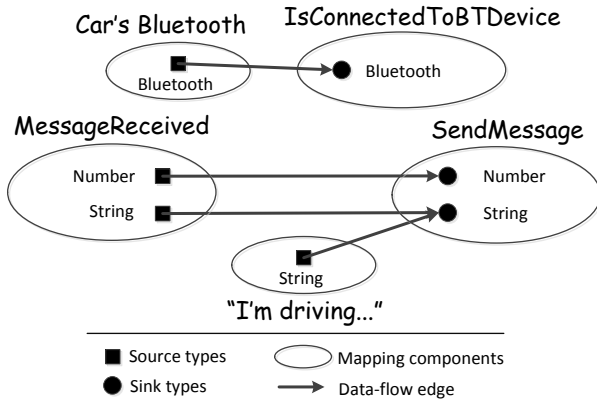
Car's Bluetooth

Bluetooth

IsConnectedToBTDevice

Bluetooth

MessageReceived

Number

String

SendMessage

Number

String

String

"I'm driving..."

Source types

Sink types

Mapping components

Data-flow edge